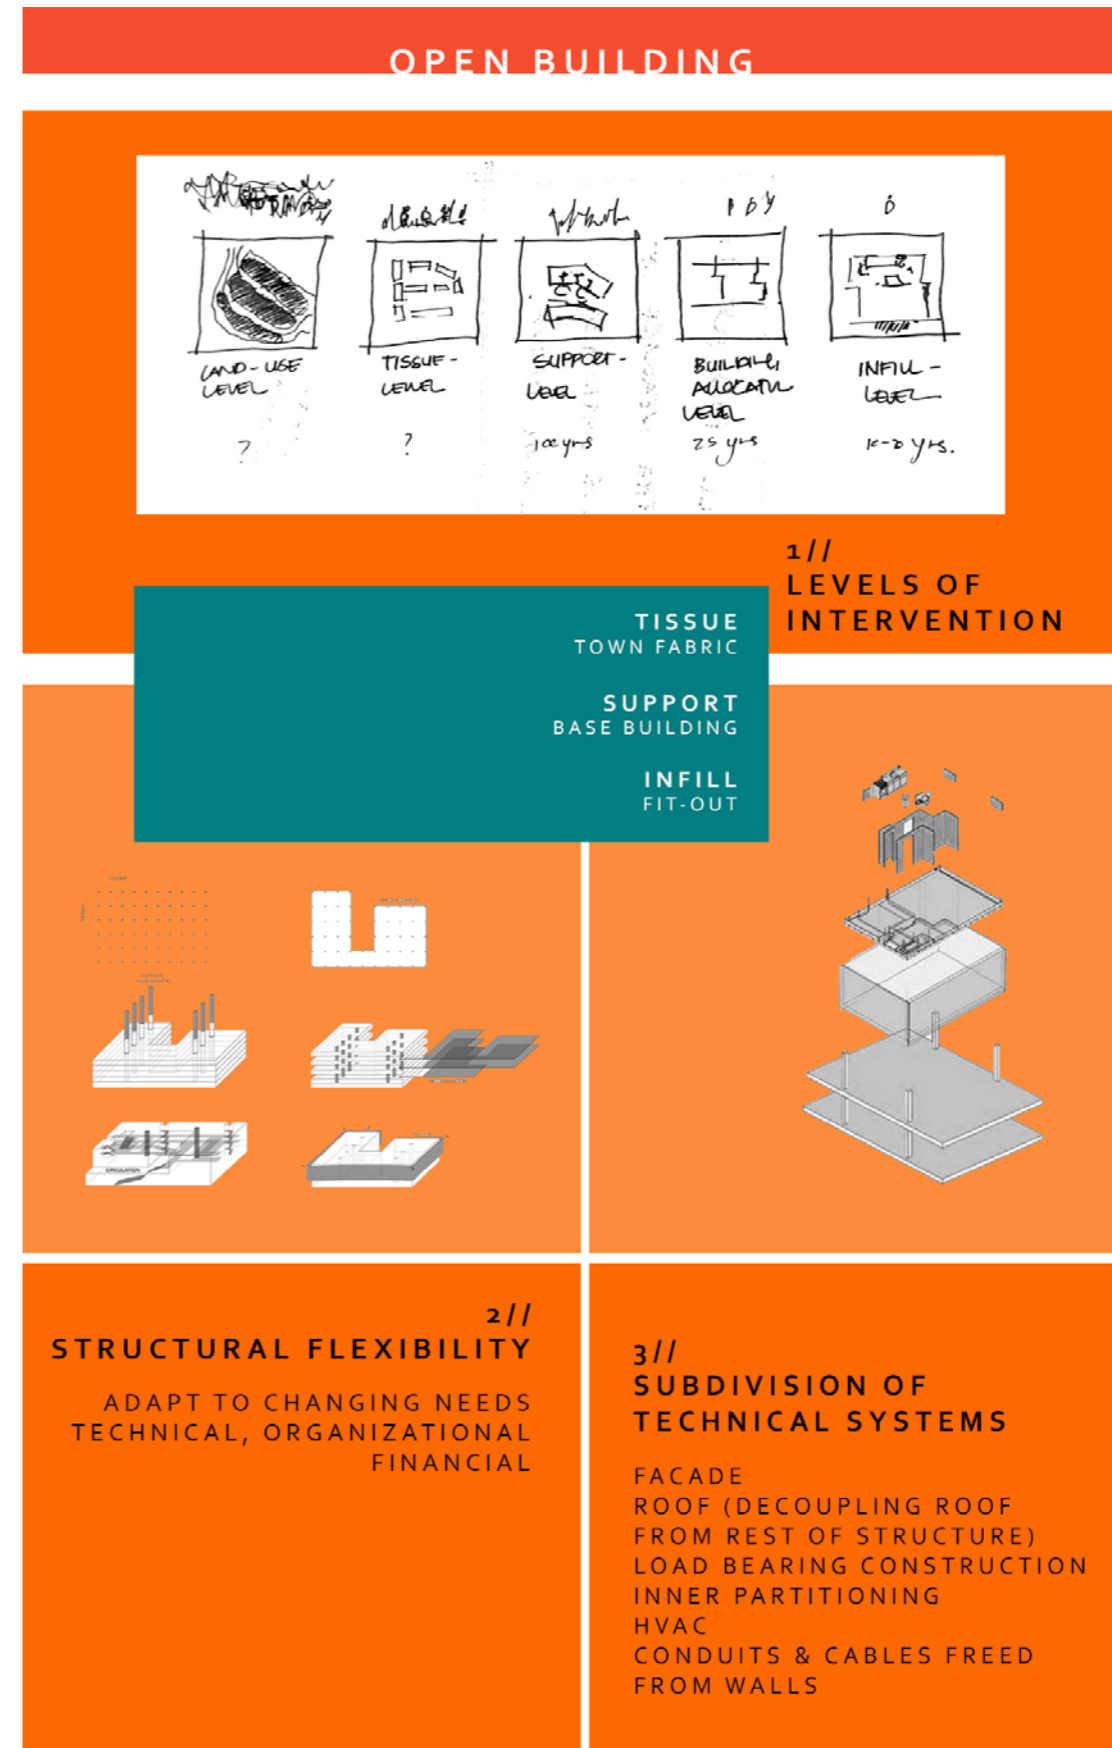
OPEN BUILDING

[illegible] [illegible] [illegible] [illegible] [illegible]

LAND-USE LEVEL

TISSUE-LEVEL

SUPPORT-LEVEL

BUILDING ALLOCATION LEVEL

INFILL-LEVEL

?

?

100 yrs

25 yrs

10-20 yrs.

1//
LEVELS OF INTERVENTION

TISSUE
TOWN FABRIC

SUPPORT
BASE BUILDING

INFILL
FIT-OUT

2//
STRUCTURAL FLEXIBILITY

ADAPT TO CHANGING NEEDS
TECHNICAL, ORGANIZATIONAL
FINANCIAL

3//
SUBDIVISION OF
TECHNICAL SYSTEMS

FACADE
ROOF (DECOUPLING ROOF FROM REST OF STRUCTURE)
LOAD BEARING CONSTRUCTION
INNER PARTITIONING
HVAC
CONDUITS & CABLES FREED FROM WALLS